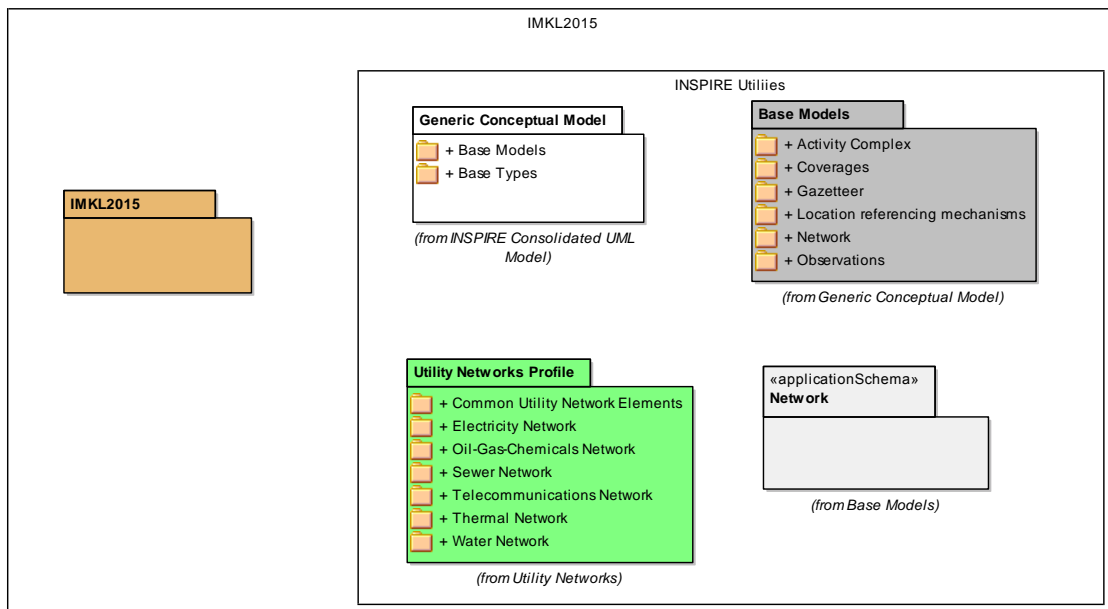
IMKL2015

INSPIRE Utiliies

IMKL2015

Generic Conceptual Model

+ Base Models
+ Base Types

(from INSPIRE Consolidated UML Model)

Base Models

+ Activity Complex
+ Coverages
+ Gazetteer
+ Location referencing mechanisms
+ Network
+ Observations

(from Generic Conceptual Model)

Utility Networks Profile

+ Common Utility Network Elements
+ Electricity Network
+ Oil-Gas-Chemicals Network
+ Sewer Network
+ Telecommunications Network
+ Thermal Network
+ Water Network

(from Utility Networks)

«applicationSchema»
Network

(from Base Models)